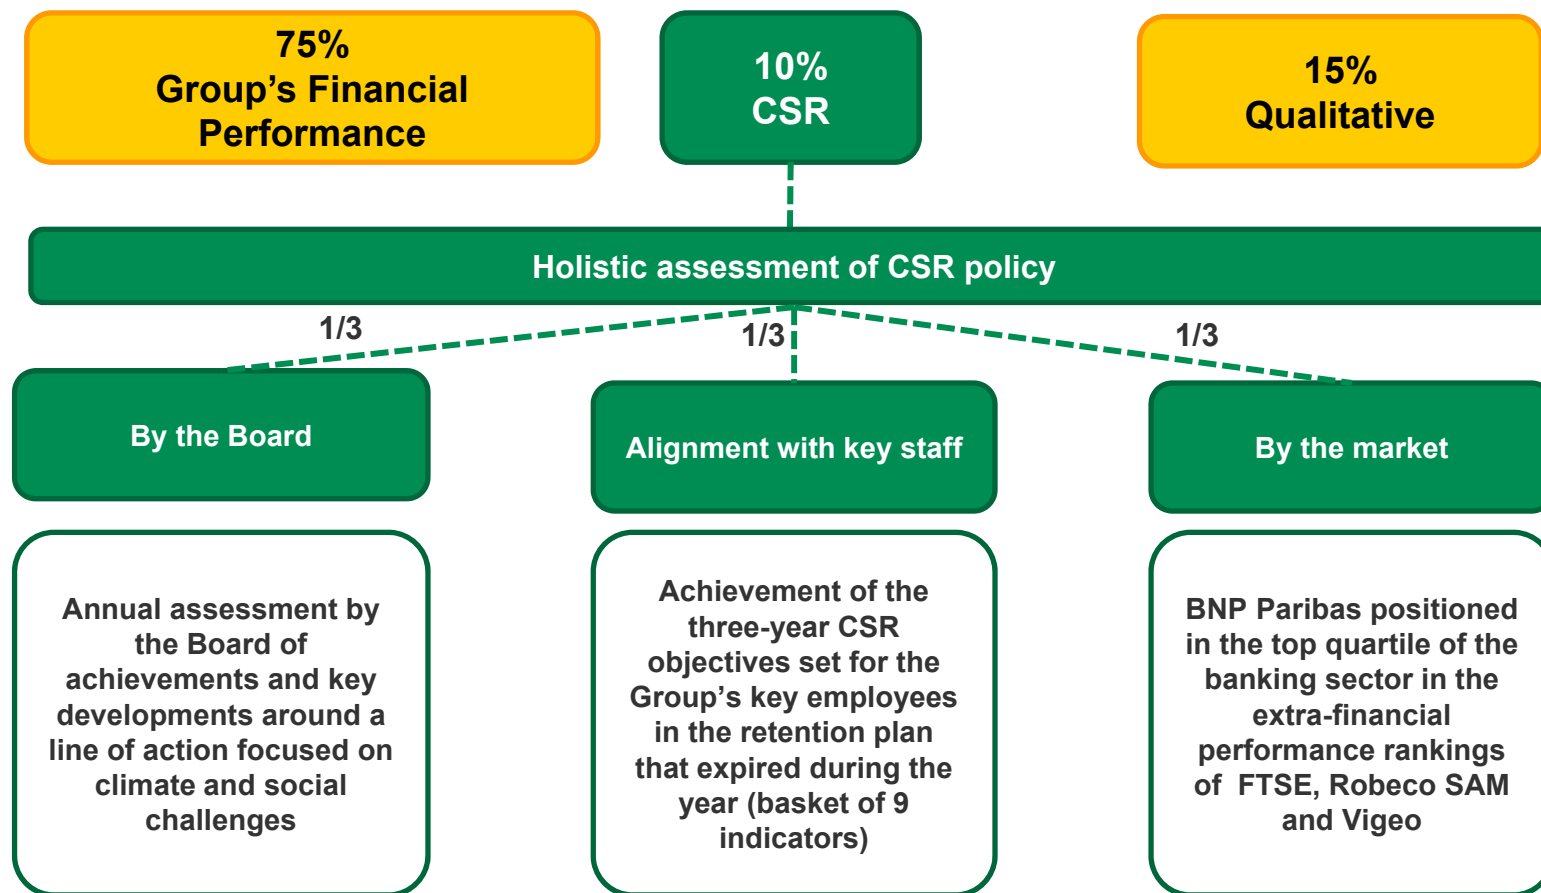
75%
Group’s Financial Performance

10%
CSR

15%
Qualitative

Holistic assessment of CSR policy

1/3

1/3

1/3

By the Board

Alignment with key staff

By the market

Annual assessment by the Board of achievements and key developments around a line of action focused on climate and social challenges

Achievement of the three-year CSR objectives set for the Group’s key employees in the retention plan that expired during the year (basket of 9 indicators)

BNP Paribas positioned in the top quartile of the banking sector in the extra-financial performance rankings of FTSE, Robeco SAM and Vigeo